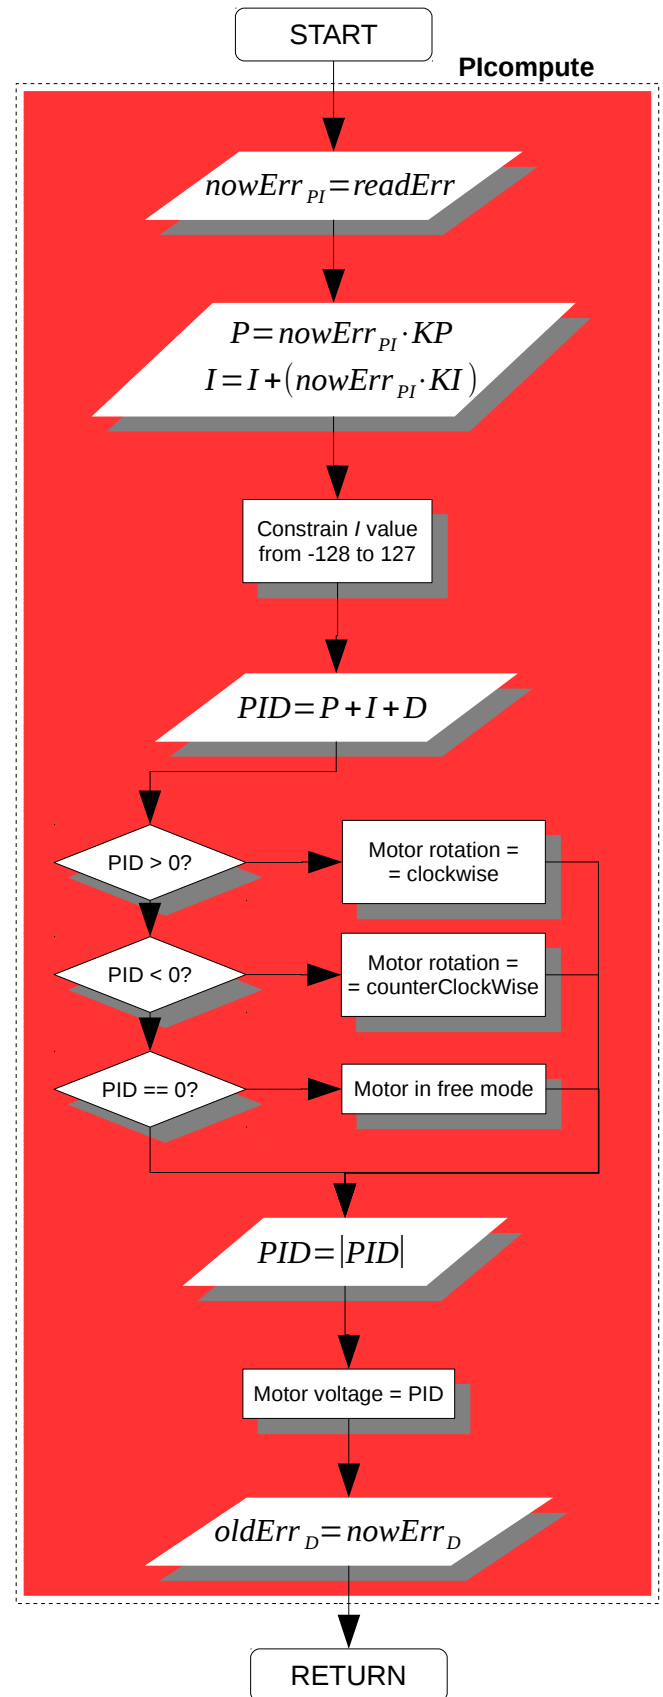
START

PIcompute

$nowErr_{PI} = readErr$

$P = nowErr_{PI} \cdot KP$
$I = I + (nowErr_{PI} \cdot KI)$

Constrain *I* value from -128 to 127

$PID = P + I + D$

PID > 0?

Motor rotation = = clockwise

PID < 0?

Motor rotation = = counterClockWise

PID == 0?

Motor in free mode

$PID = |PID|$

Motor voltage = PID

$oldErr_{D} = nowErr_{D}$

RETURN